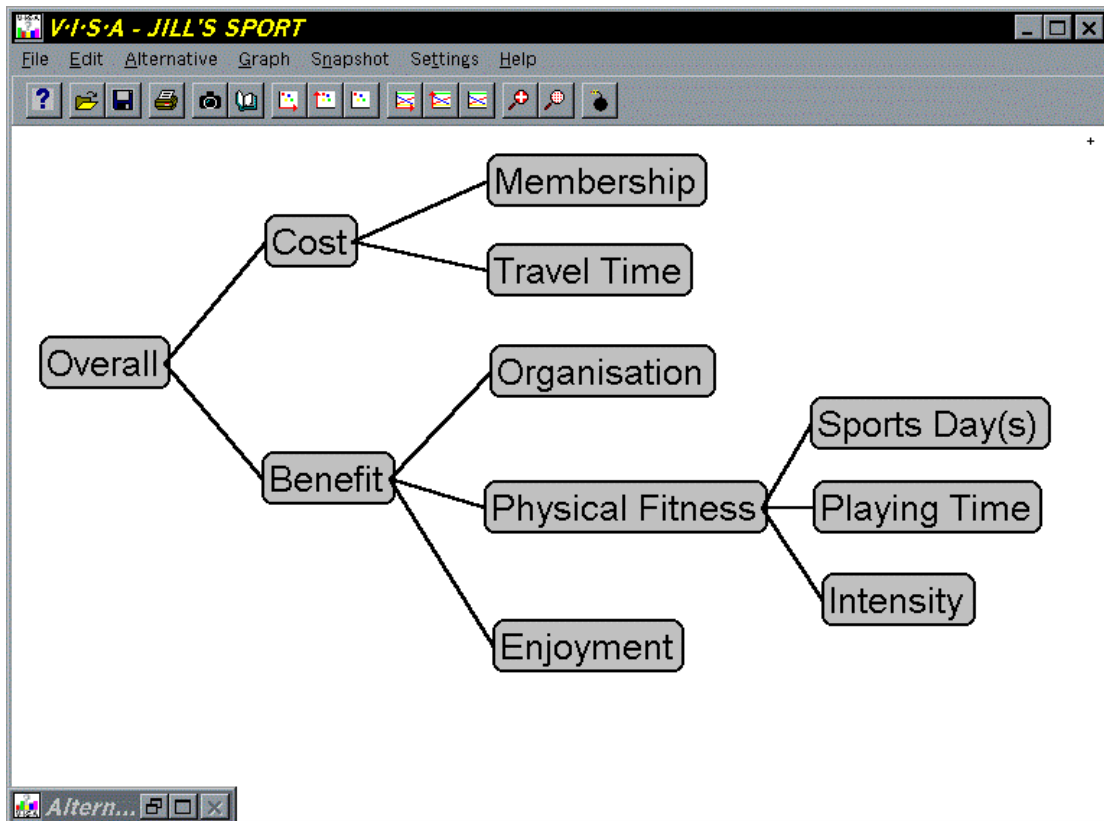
V·I·S·A - JILL'S SPORT

File Edit Alternative Graph Snapshot Settings Help

Overall
Cost
Membership
Travel Time
Benefit
Organisation
Physical Fitness
Sports Day(s)
Playing Time
Intensity
Enjoyment

Altern...